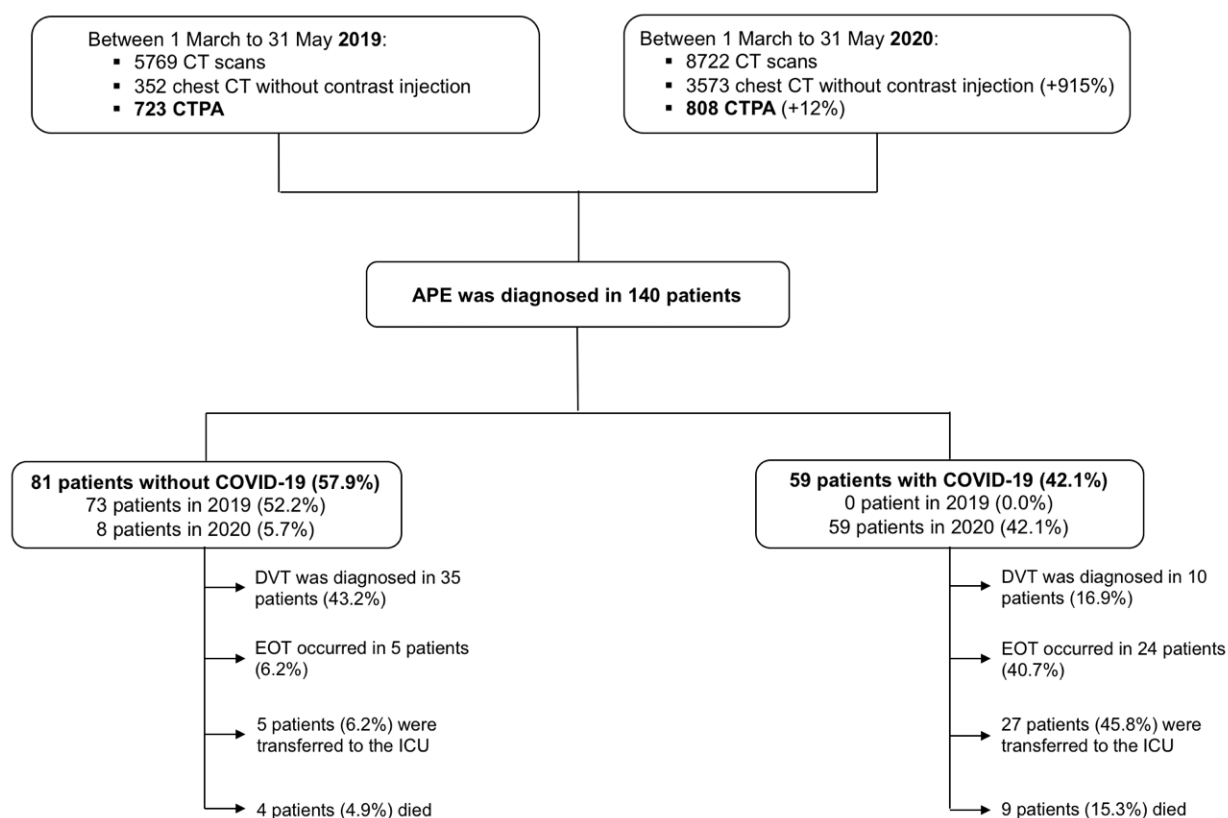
Between 1 March to 31 May **2019**:
- 5769 CT scans
- 352 chest CT without contrast injection
- **723 CTPA**

Between 1 March to 31 May **2020**:
- 8722 CT scans
- 3573 chest CT without contrast injection (+915%)
- **808 CTPA** (+12%)

**APE was diagnosed in 140 patients**

**81 patients without COVID-19 (57.9%)**
73 patients in 2019 (52.2%)
8 patients in 2020 (5.7%)

DVT was diagnosed in 35 patients (43.2%)

EOT occurred in 5 patients (6.2%)

5 patients (6.2%) were transferred to the ICU

4 patients (4.9%) died

**59 patients with COVID-19 (42.1%)**
0 patient in 2019 (0.0%)
59 patients in 2020 (42.1%)

DVT was diagnosed in 10 patients (16.9%)

EOT occurred in 24 patients (40.7%)

27 patients (45.8%) were transferred to the ICU

9 patients (15.3%) died